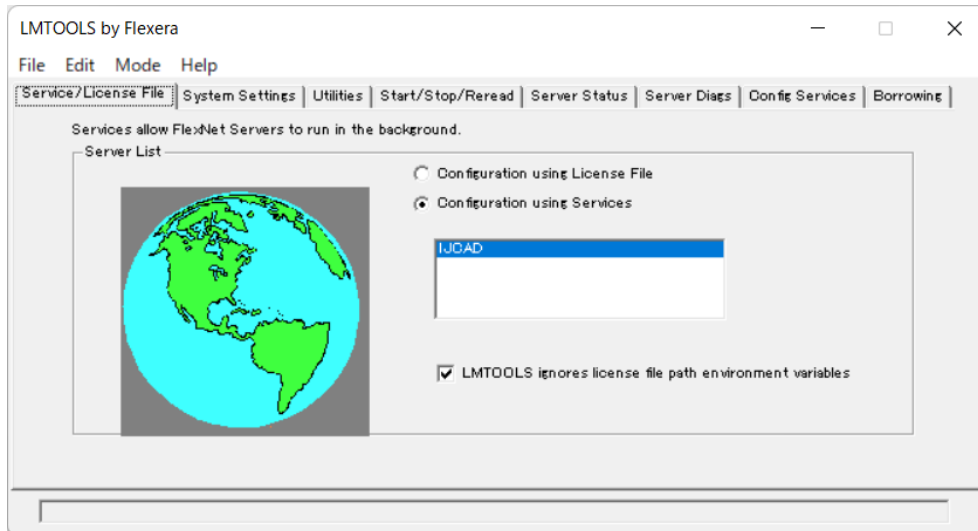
LMTOOLS by Flexera

File Edit Mode Help

Service/License File | System Settings | Utilities | Start/Stop/Reread | Server Status | Server Diags | Config Services | Borrowing

Services allow FlexNet Servers to run in the background.

Server List

Configuration using License File

Configuration using Services

IJCAD

LMTOOLS ignores license file path environment variables